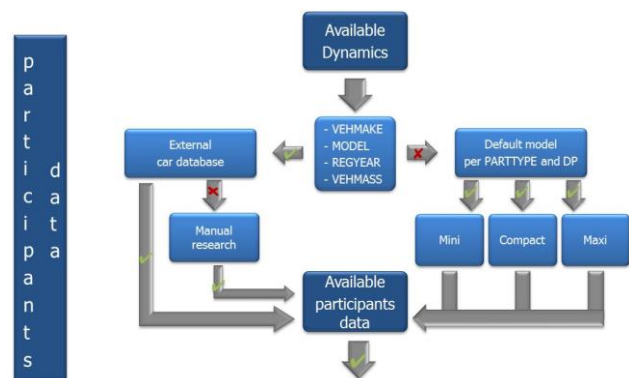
participants data

Available Dynamics

- VEHMAKE
- MODEL
- REGYEAR
- VEHMASS

External car database

Manual research

Default model per PARTTYPE and DP

Mini

Compact

Maxi

Available participants data